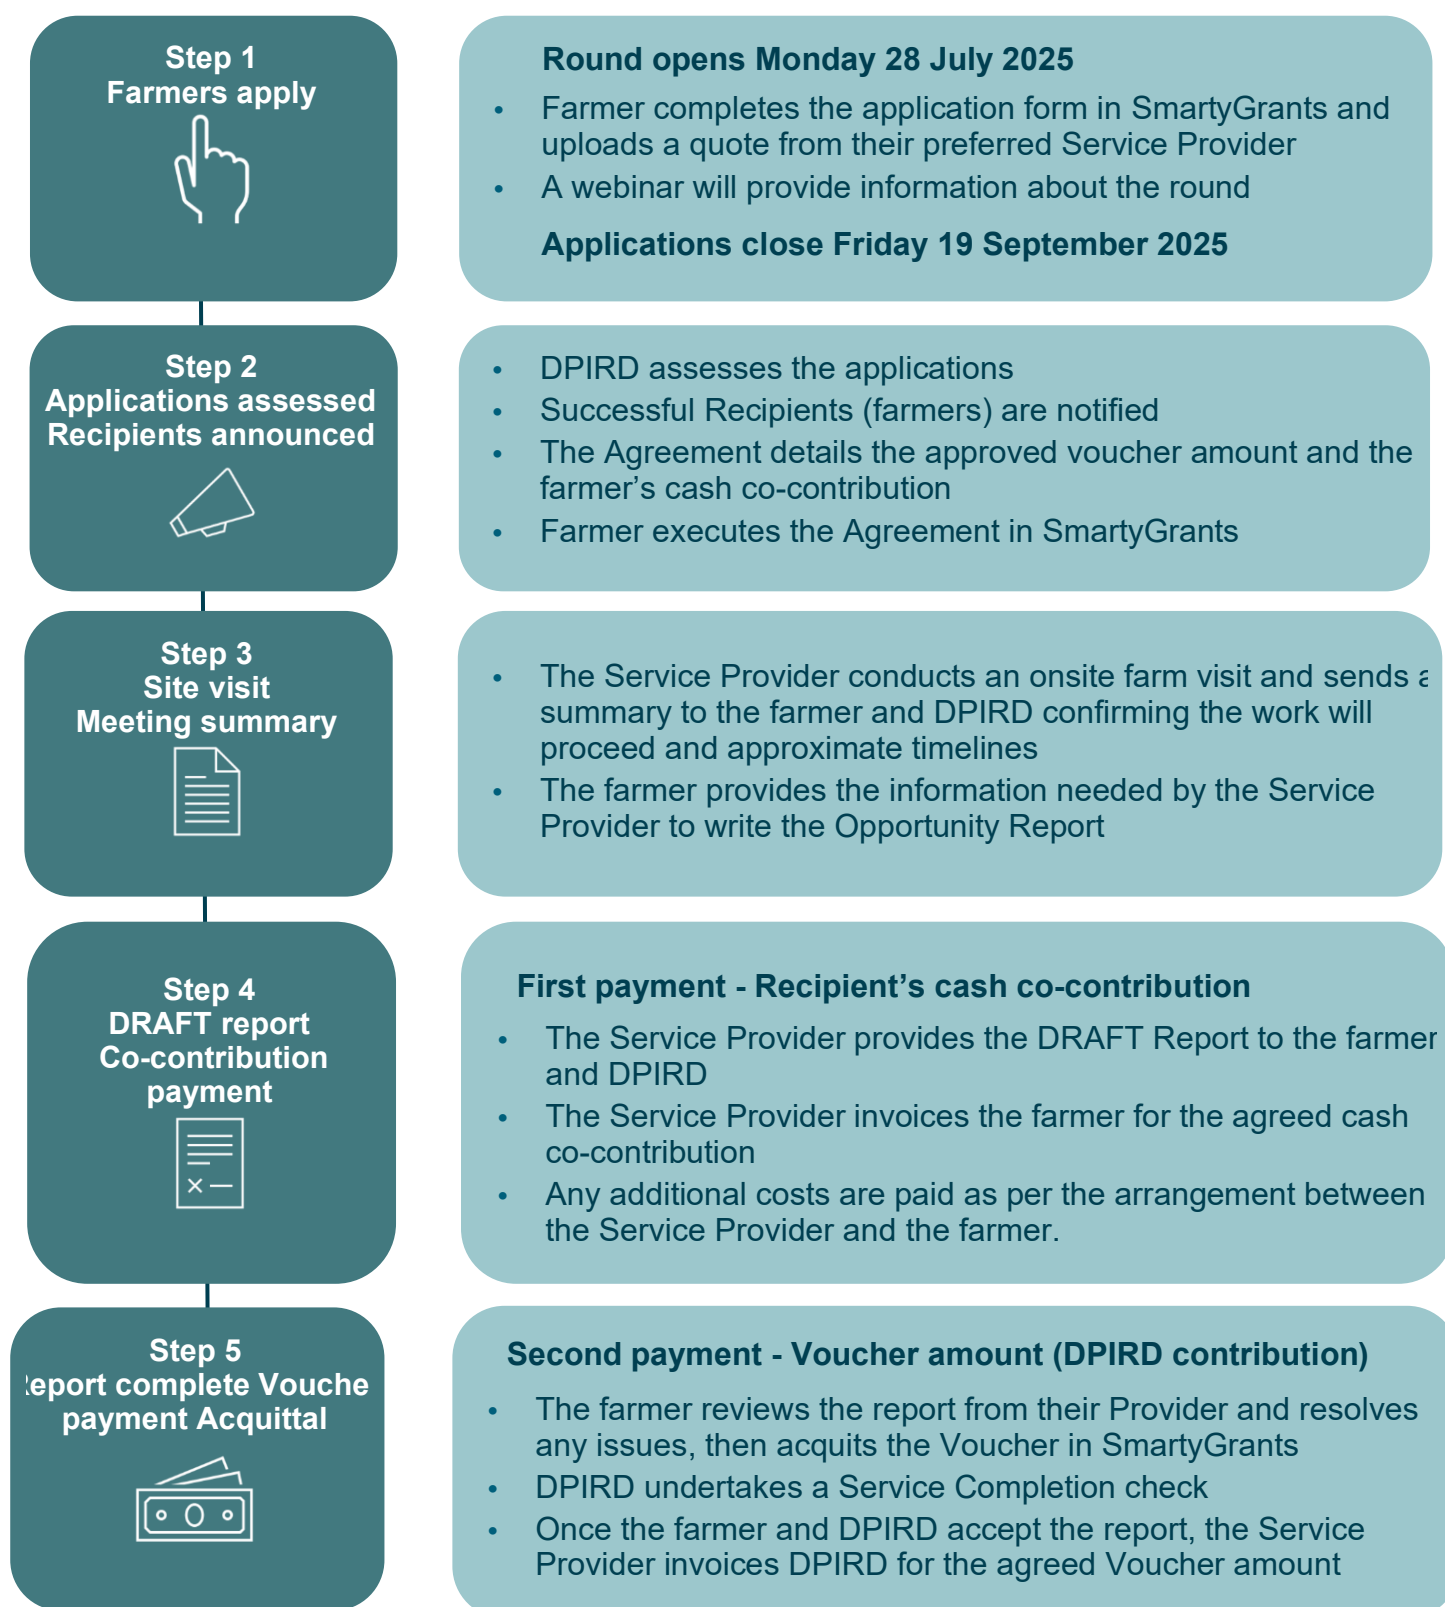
Step 1
Farmers apply

Round opens Monday 28 July 2025

- Farmer completes the application form in SmartyGrants and uploads a quote from their preferred Service Provider
- A webinar will provide information about the round

Applications close Friday 19 September 2025

Step 2
Applications assessed
Recipients announced

- DPIRD assesses the applications
- Successful Recipients (farmers) are notified
- The Agreement details the approved voucher amount and the farmer's cash co-contribution
- Farmer executes the Agreement in SmartyGrants

Step 3
Site visit
Meeting summary

- The Service Provider conducts an onsite farm visit and sends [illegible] summary to the farmer and DPIRD confirming the work will proceed and approximate timelines
- The farmer provides the information needed by the Service Provider to write the Opportunity Report

Step 4
DRAFT report
Co-contribution payment

First payment - Recipient's cash co-contribution

- The Service Provider provides the DRAFT Report to the farmer and DPIRD
- The Service Provider invoices the farmer for the agreed cash co-contribution
- Any additional costs are paid as per the arrangement between the Service Provider and the farmer.

Step 5
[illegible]eport complete Vouche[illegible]
payment Acquittal

Second payment - Voucher amount (DPIRD contribution)

- The farmer reviews the report from their Provider and resolves any issues, then acquits the Voucher in SmartyGrants
- DPIRD undertakes a Service Completion check
- Once the farmer and DPIRD accept the report, the Service Provider invoices DPIRD for the agreed Voucher amount